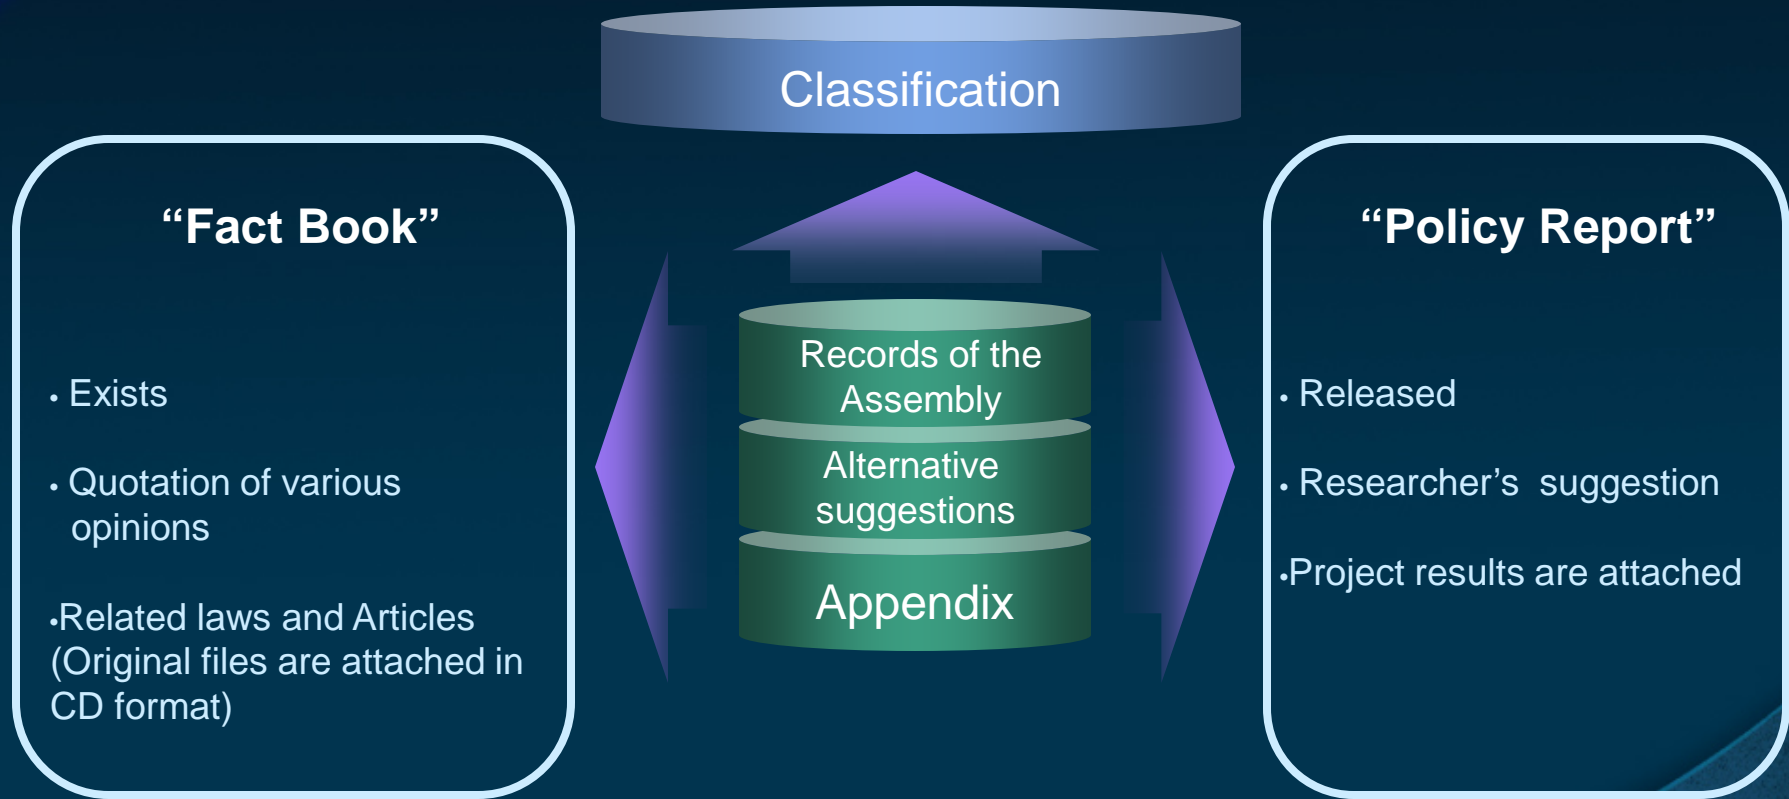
Classification

“Fact Book”

• Exists

• Quotation of various opinions

•Related laws and Articles (Original files are attached in CD format)

Records of the Assembly

Alternative suggestions

Appendix

“Policy Report”

• Released

• Researcher’s suggestion

•Project results are attached